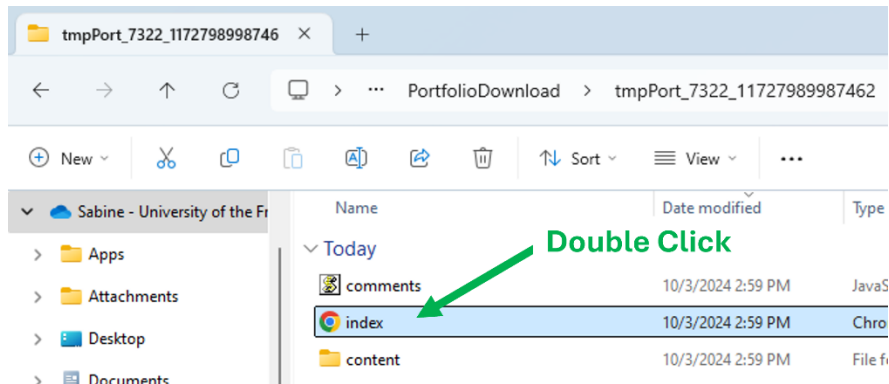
tmpPort_7322_1172798998746 ×

+

PortfolioDownload > tmpPort_7322_11727989987462

New

Sort

View

...

Sabine - University of the Fr

Apps

Attachments

Desktop

Documents

Name

Date modified

Type

Today

Double Click

comments 10/3/2024 2:59 PM JavaS

index 10/3/2024 2:59 PM Chro

content 10/3/2024 2:59 PM File fo